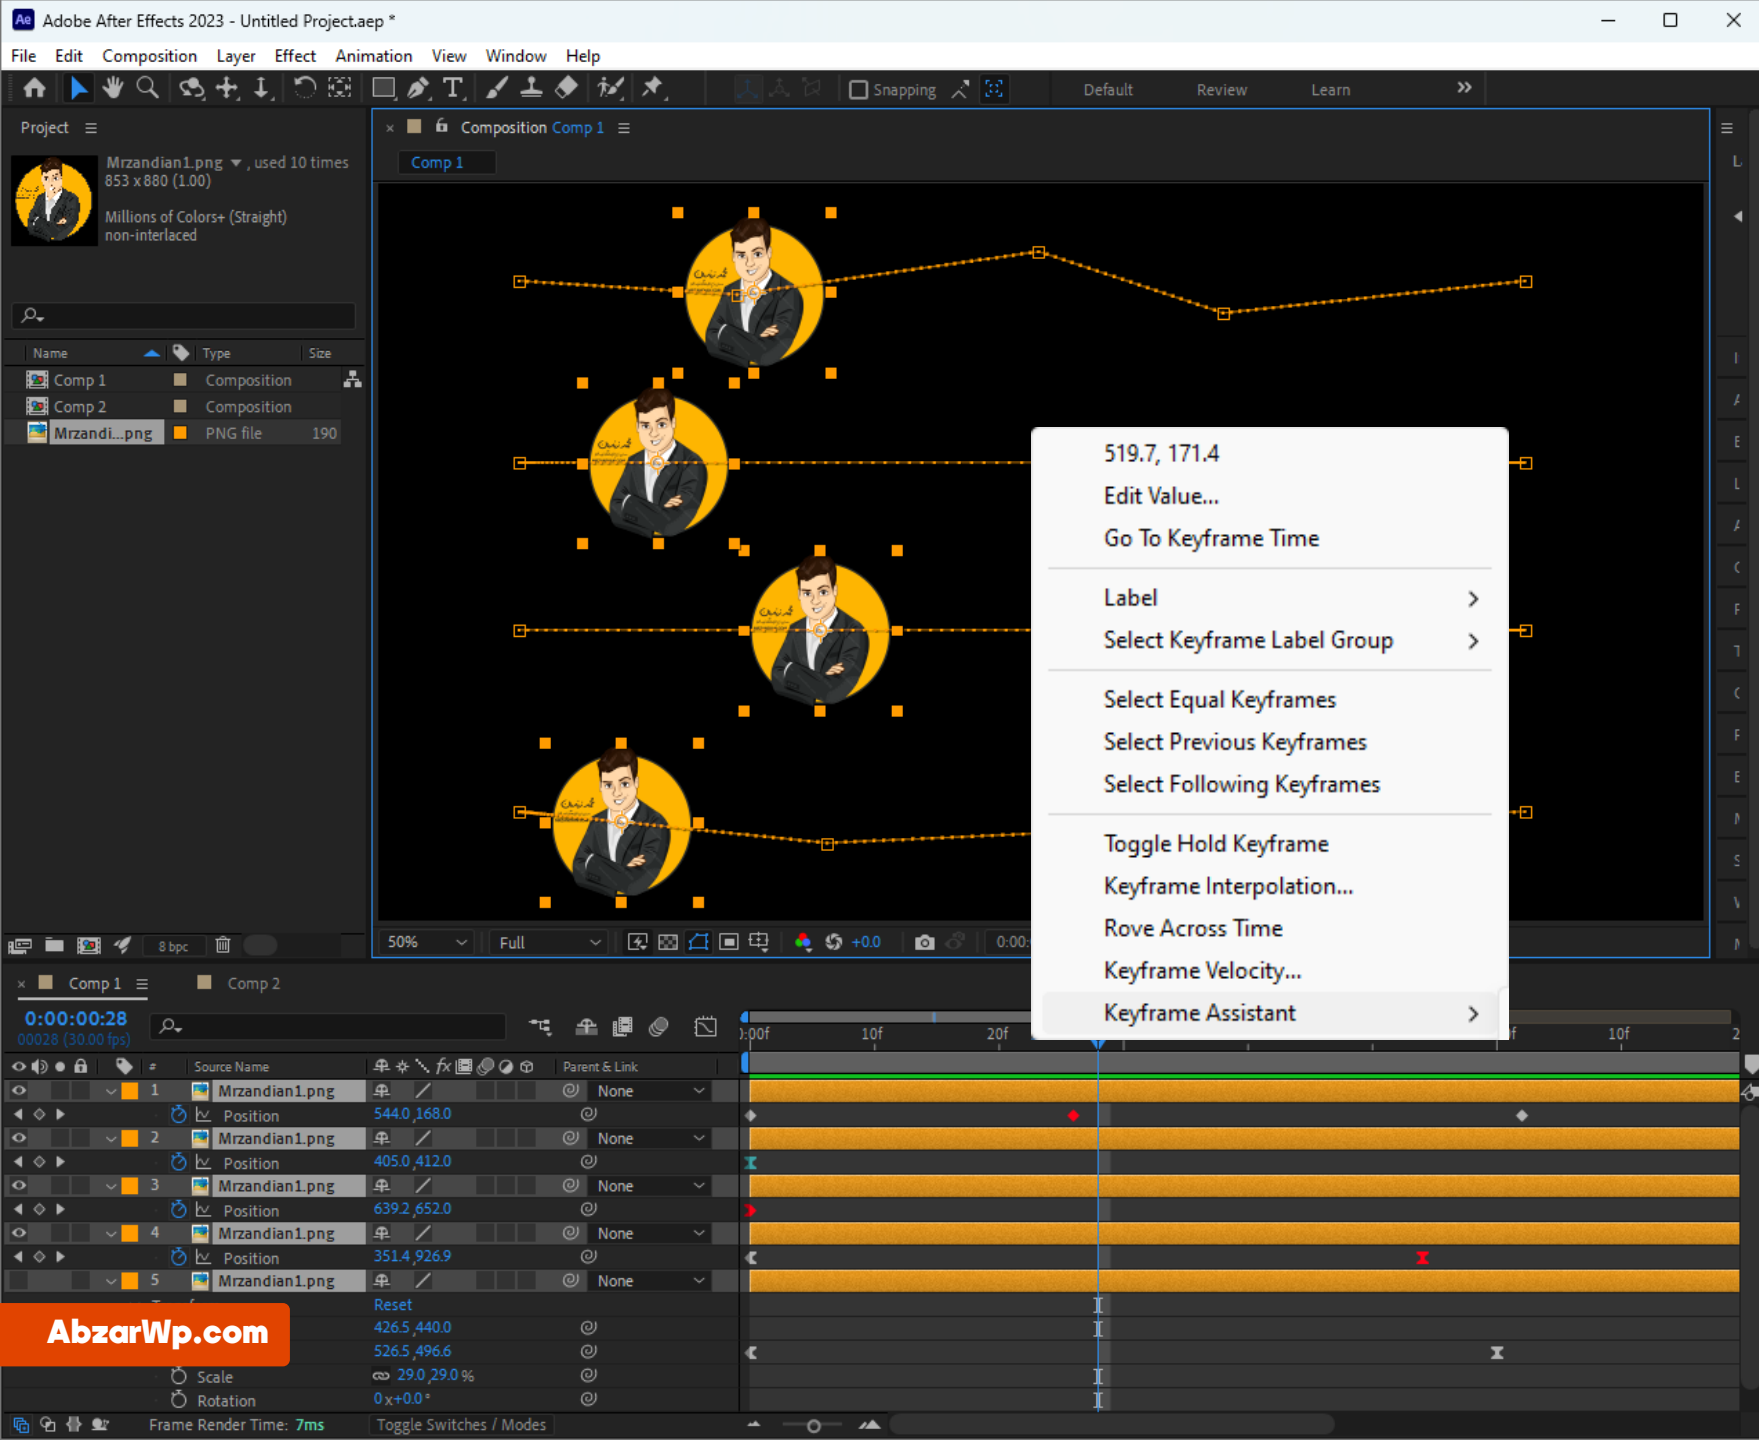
Adobe After Effects 2023 - Untitled Project.aep *

File Edit Composition Layer Effect Animation View Window Help

Snapping Default Review Learn »

Project ≡

Mrzandian1.png ▾ , used 10 times
853 x 880 (1.00)

Millions of Colors+ (Straight)
non-interlaced

| Name | Type | Size |
|---|---|---|
| Comp 1 | Composition | |
| Comp 2 | Composition | |
| Mrzandi...png | PNG file | 190 |

8 bpc

× Composition Comp 1 ≡

Comp 1

519.7, 171.4
Edit Value...
Go To Keyframe Time

Label >
Select Keyframe Label Group >

Select Equal Keyframes
Select Previous Keyframes
Select Following Keyframes

Toggle Hold Keyframe
Keyframe Interpolation...
Rove Across Time
Keyframe Velocity...
Keyframe Assistant >

50% Full +0.0 0:00:

× Comp 1 ≡ Comp 2

0:00:00:28
00028 (30.00 fps)

Source Name Parent & Link

0:00f 10f 20f f 10f 2

1 Mrzandian1.png None
Position 544.0,168.0
2 Mrzandian1.png None
Position 405.0,412.0
3 Mrzandian1.png None
Position 639.2,652.0
4 Mrzandian1.png None
Position 351.4,926.9
5 Mrzandian1.png None
Reset
426.5,440.0
526.5,496.6
Scale 29.0,29.0%
Rotation 0x+0.0°

AbzarWp.com

Frame Render Time: 7ms Toggle Switches / Modes